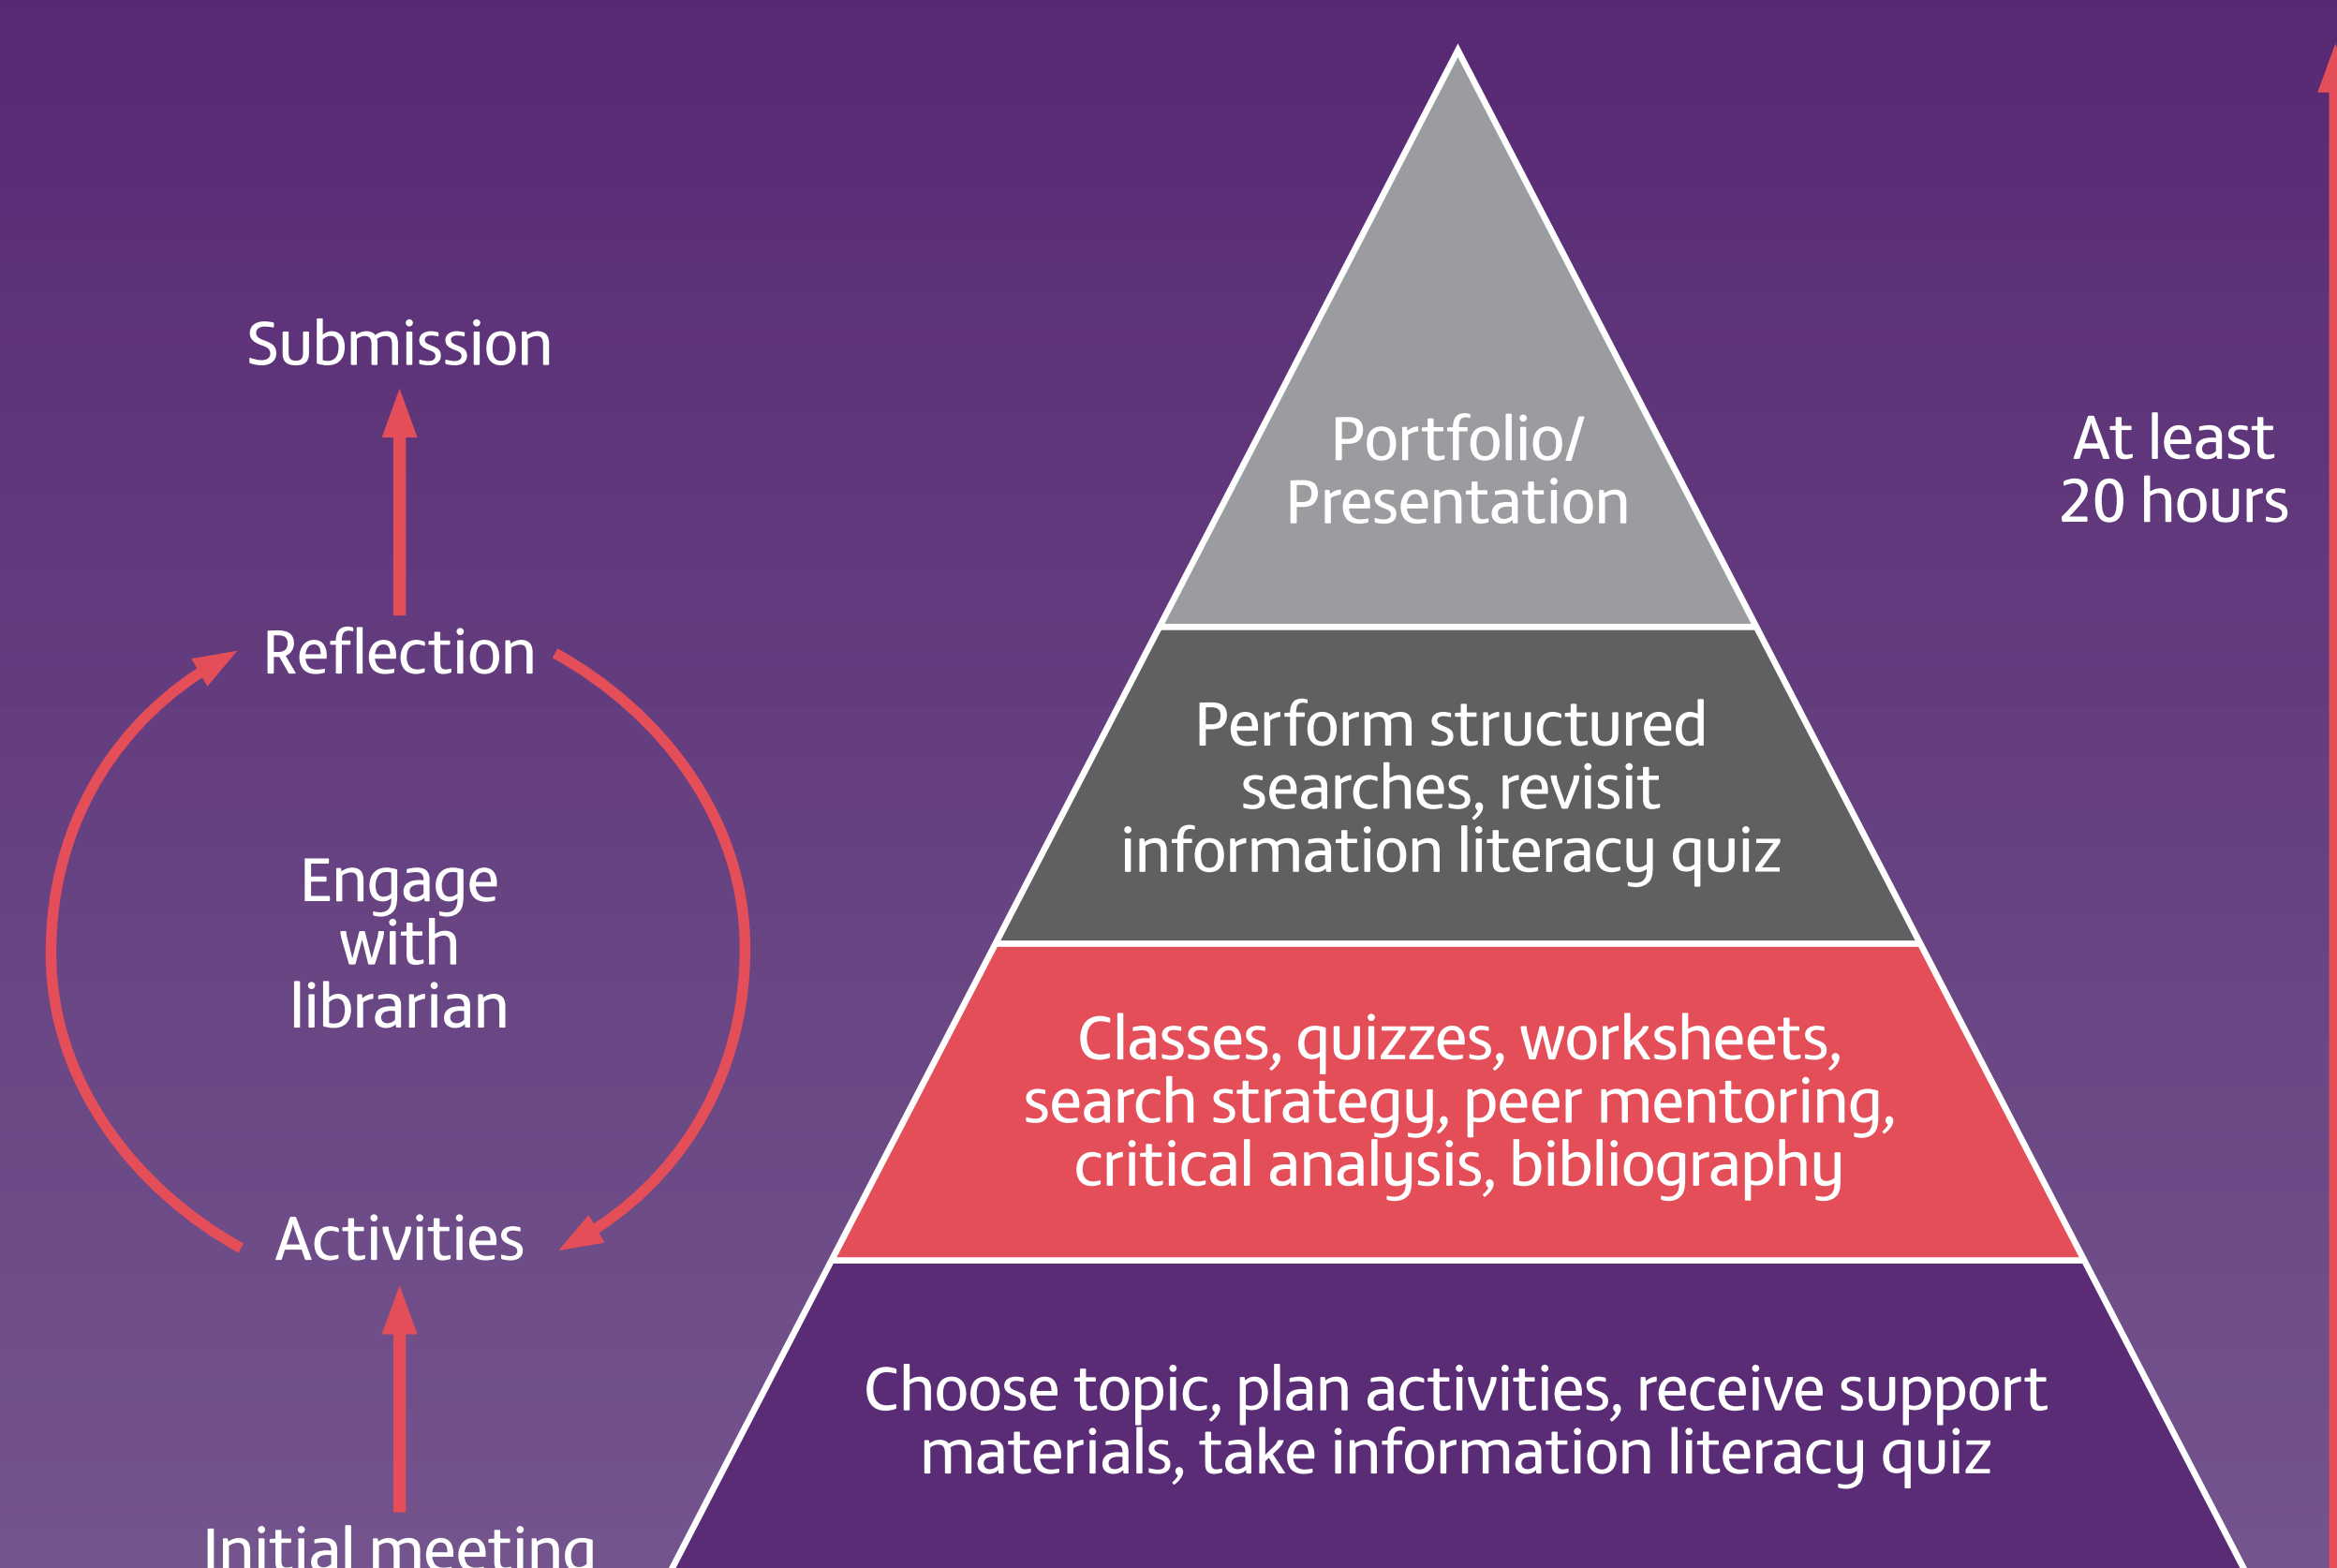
Submission

Reflection

Engage with librarian

Activities

Initial meeting

Portfolio/ Presentation

Perform structured searches, revisit information literacy quiz

Classes, quizzes, worksheets, search strategy, peer mentoring, critical analysis, bibliography

Choose topic, plan activities, receive support materials, take information literacy quiz

At least 20 hours